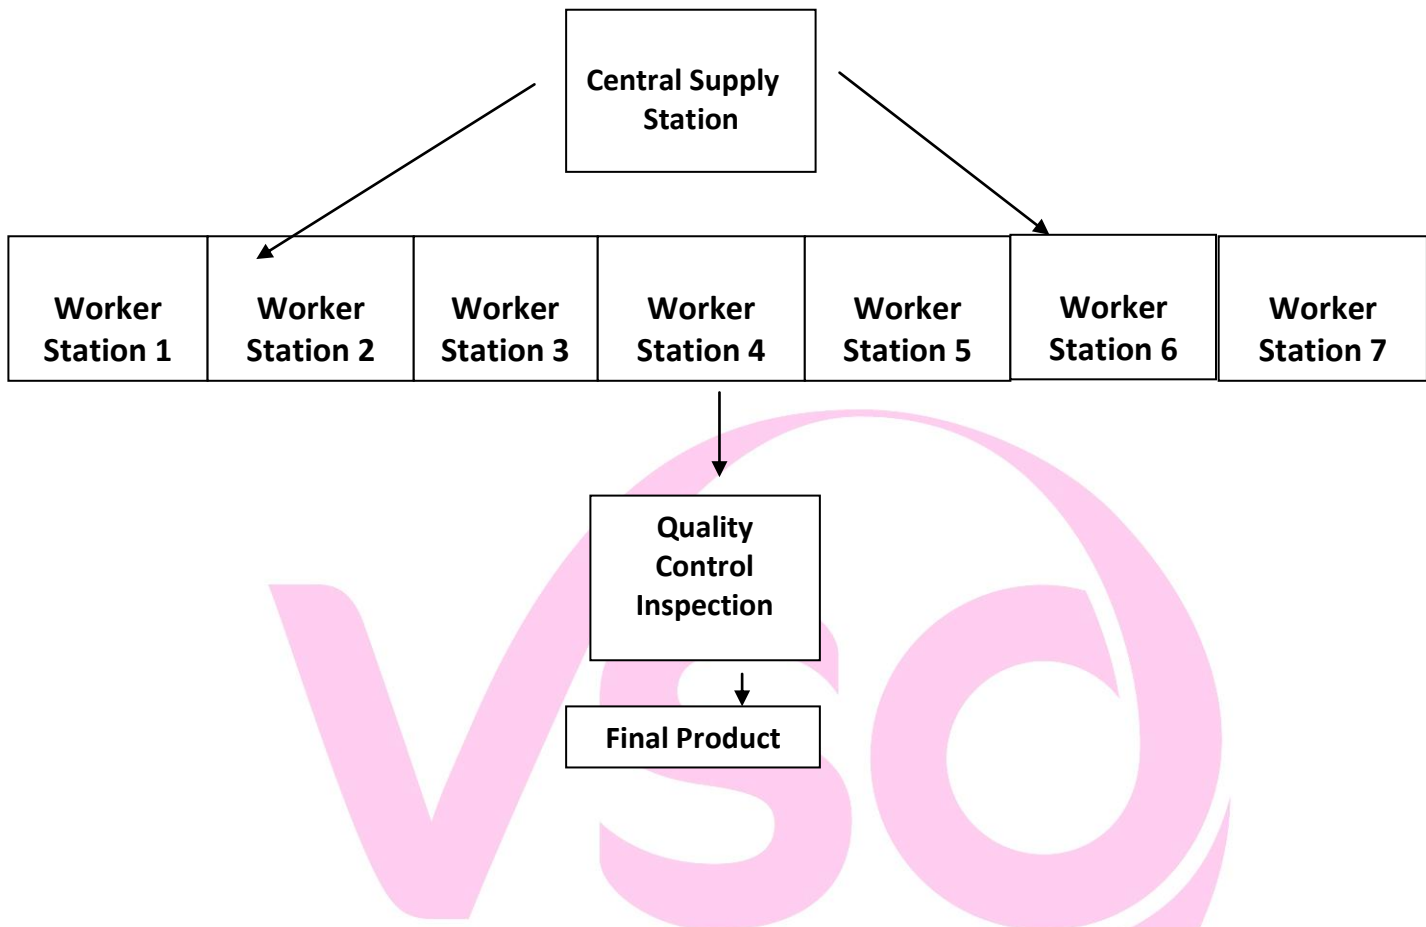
Central Supply Station

| Worker Station 1 | Worker Station 2 | Worker Station 3 | Worker Station 4 | Worker Station 5 | Worker Station 6 | Worker Station 7 |
|---|---|---|---|---|---|---|

Quality Control Inspection

Final Product

VSO